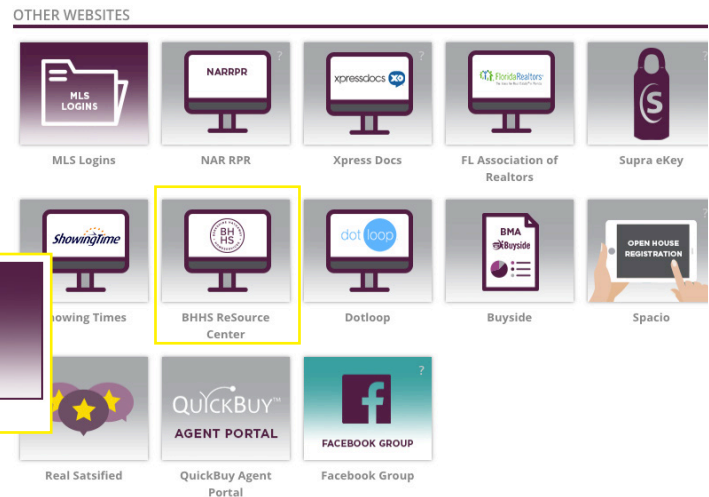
OTHER WEBSITES

MLS LOGINS

MLS Logins

NARRPR

NAR RPR

xpressdocs

Xpress Docs

FloridaRealtors

FL Association of Realtors

Supra eKey

ShowingTime

howing Times

BH HS

BHHS ReSource Center

dot loop

Dotloop

BMA Buyside

Buyside

OPEN HOUSE REGISTRATION

Spacio

Real Satsified

QUICKBUY™ AGENT PORTAL

QuickBuy Agent Portal

FACEBOOK GROUP

Facebook Group